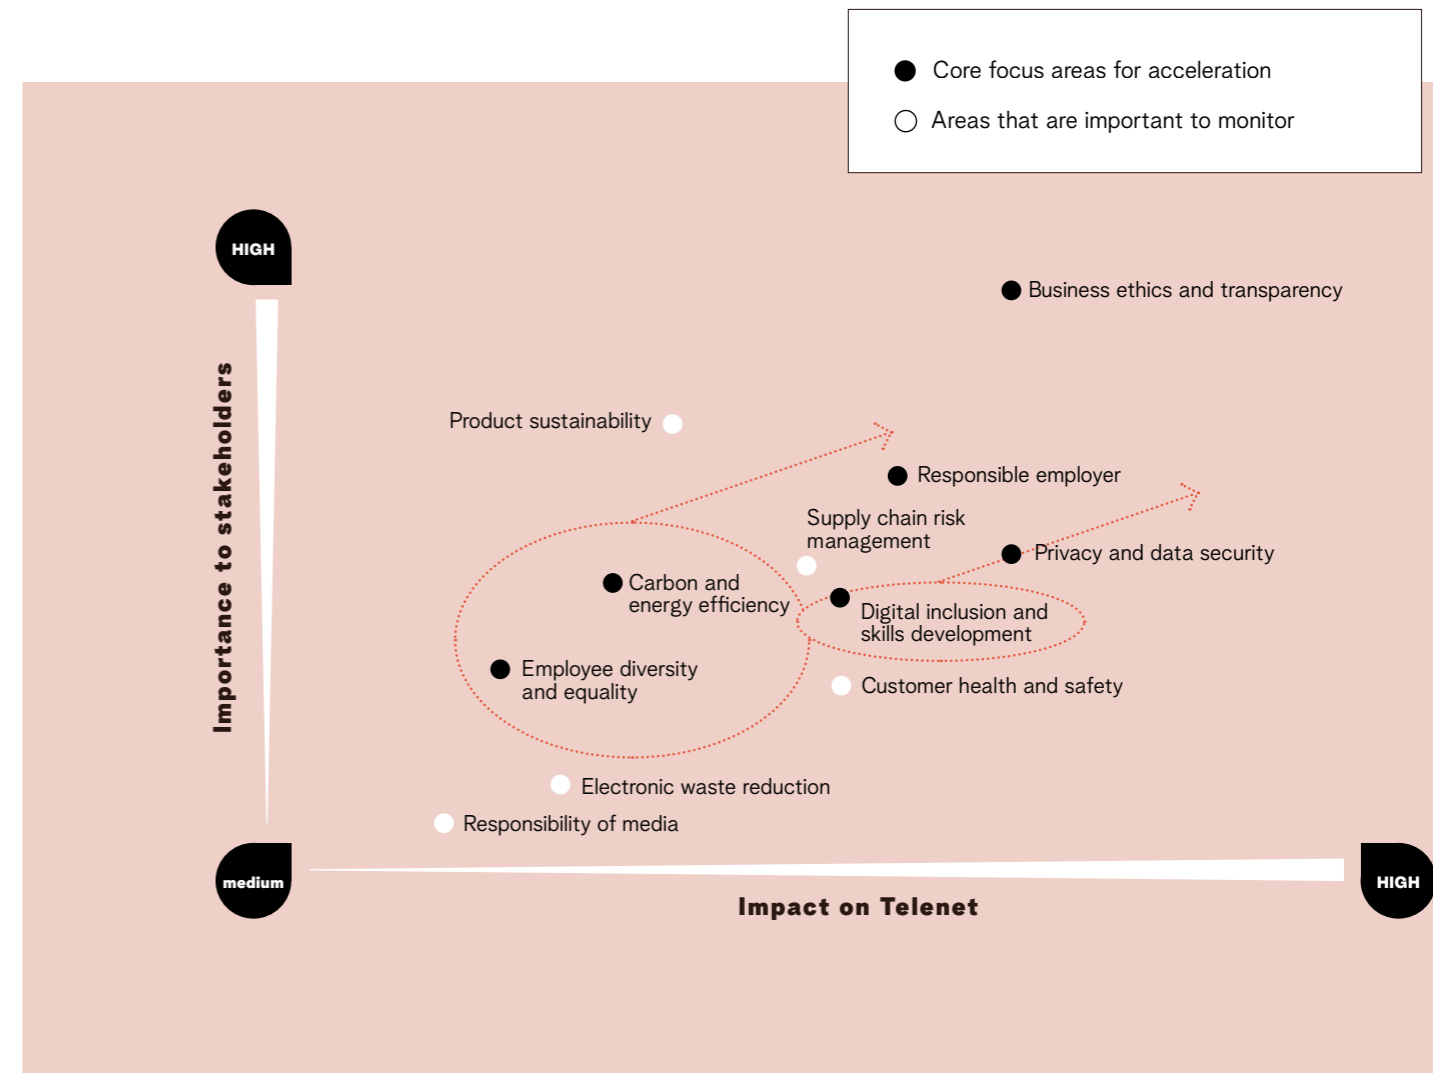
Core focus areas for acceleration

Areas that are important to monitor

HIGH

Importance to stakeholders

Business ethics and transparency

Product sustainability

Responsible employer

Supply chain risk management

Privacy and data security

Carbon and energy efficiency

Digital inclusion and skills development

Employee diversity and equality

Customer health and safety

Electronic waste reduction

Responsibility of media

medium

Impact on Telenet

HIGH